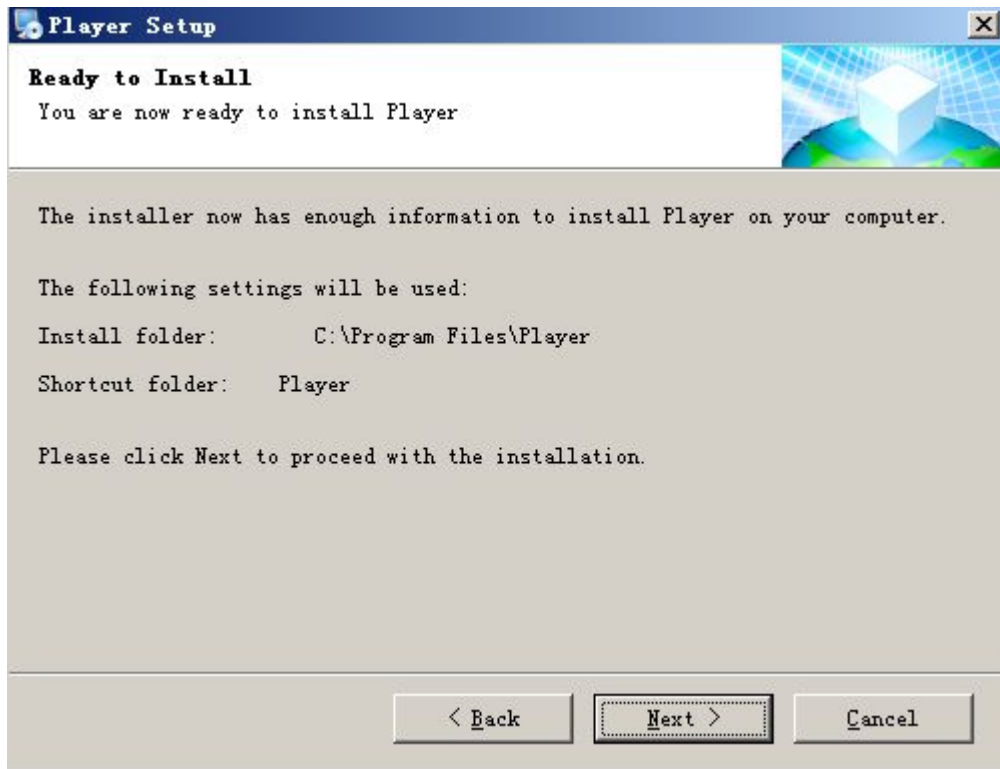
Player Setup

Ready to Install
You are now ready to install Player

The installer now has enough information to install Player on your computer.

The following settings will be used:

Install folder: C:\Program Files\Player

Shortcut folder: Player

Please click Next to proceed with the installation.

< Back
Next >
Cancel